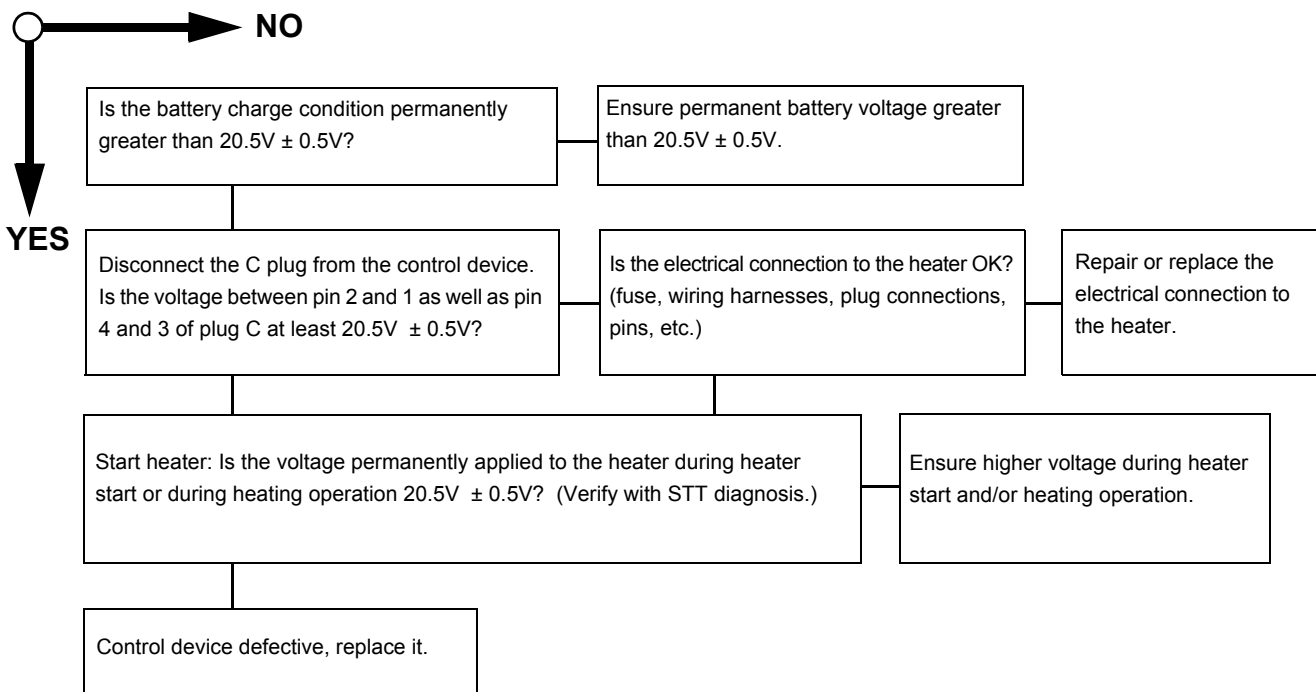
NO

YES

Is the battery charge condition permanently greater than 20.5V ± 0.5V?

Ensure permanent battery voltage greater than 20.5V ± 0.5V.

Disconnect the C plug from the control device. Is the voltage between pin 2 and 1 as well as pin 4 and 3 of plug C at least 20.5V ± 0.5V?

Is the electrical connection to the heater OK? (fuse, wiring harnesses, plug connections, pins, etc.)

Repair or replace the electrical connection to the heater.

Start heater: Is the voltage permanently applied to the heater during heater start or during heating operation 20.5V ± 0.5V? (Verify with STT diagnosis.)

Ensure higher voltage during heater start and/or heating operation.

Control device defective, replace it.